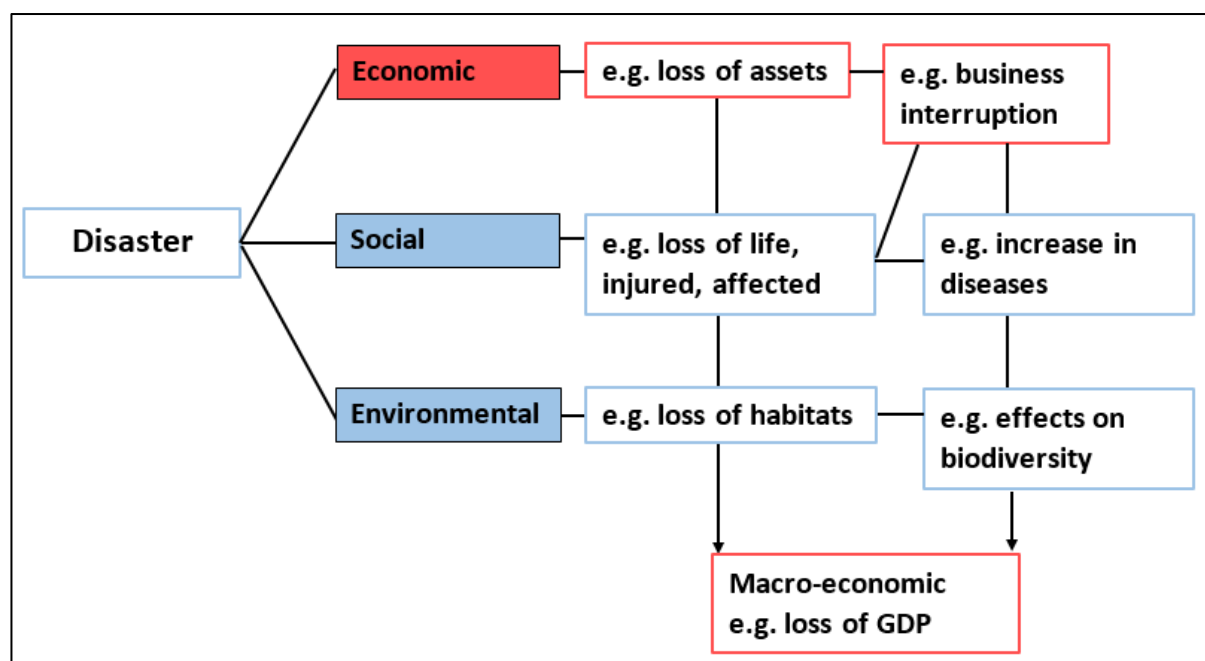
Disaster

Economic

e.g. loss of assets

e.g. business interruption

Social

e.g. loss of life, injured, affected

e.g. increase in diseases

Environmental

e.g. loss of habitats

e.g. effects on biodiversity

Macro-economic
e.g. loss of GDP